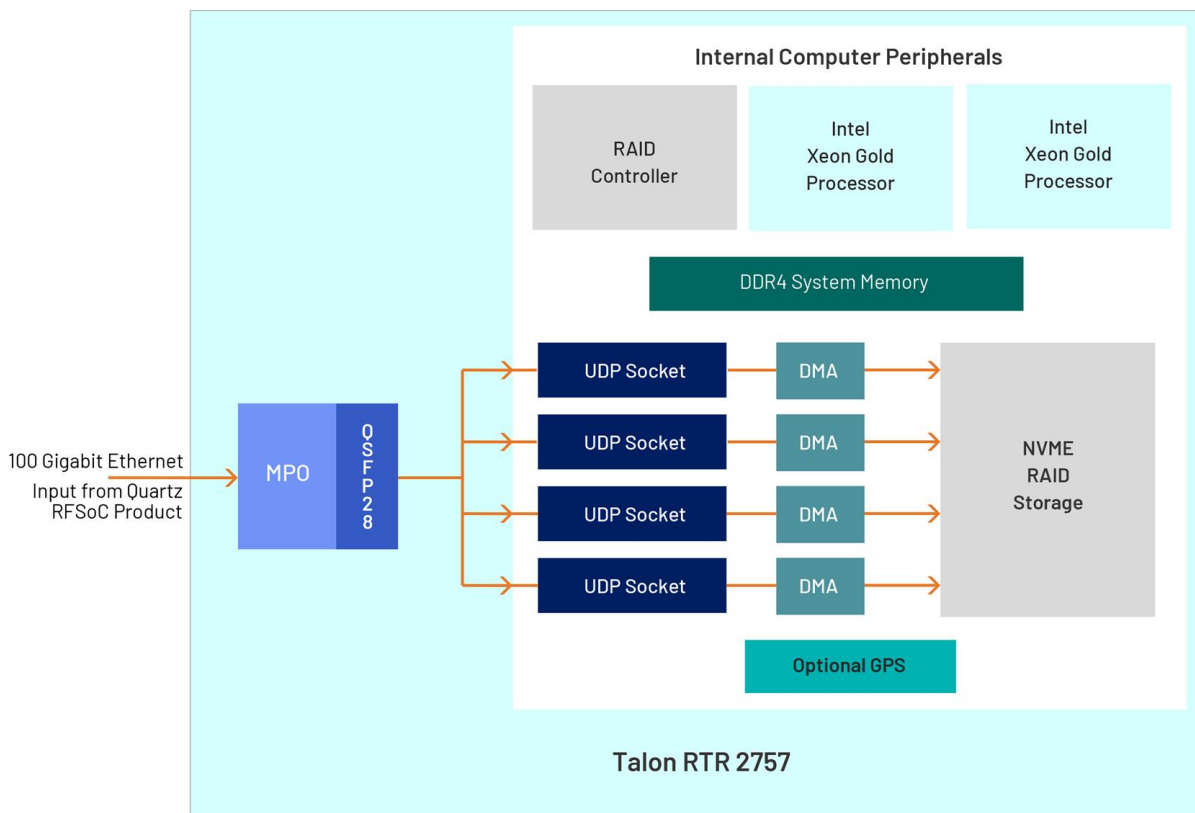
Internal Computer Peripherals

RAID Controller

Intel Xeon Gold Processor

Intel Xeon Gold Processor

DDR4 System Memory

100 Gigabit Ethernet Input from Quartz RFSoC Product

MPO

QSFP28

UDP Socket

DMA

UDP Socket

DMA

UDP Socket

DMA

UDP Socket

DMA

NVME RAID Storage

Optional GPS

Talon RTR 2757